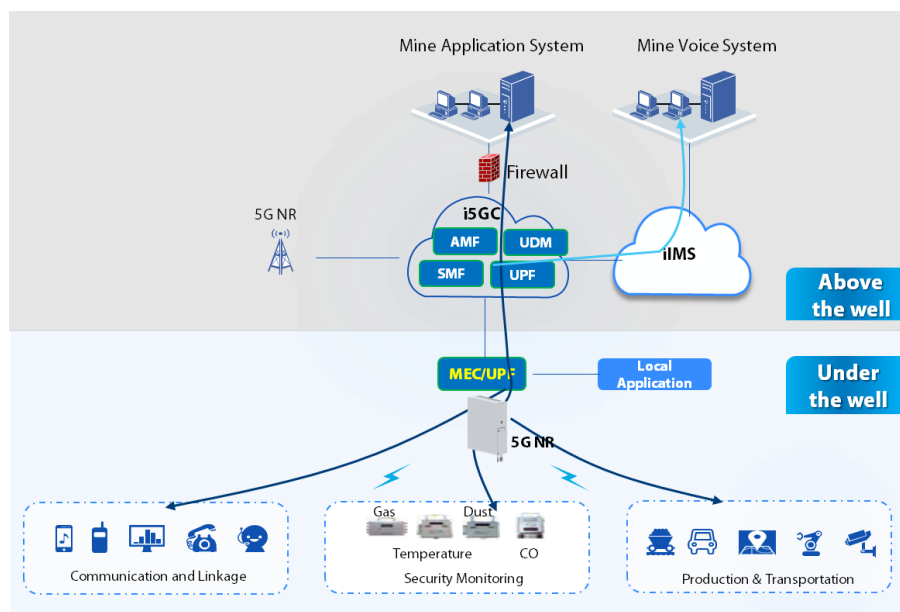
Mine Application System

Mine Voice System

Firewall

5G NR

i5GC

AMF

UDM

SMF

UPF

iIMS

Above the well

MEC/UPF

Local Application

Under the well

5G NR

Gas

Dust

Temperature

CO

Communication and Linkage

Security Monitoring

Production & Transportation